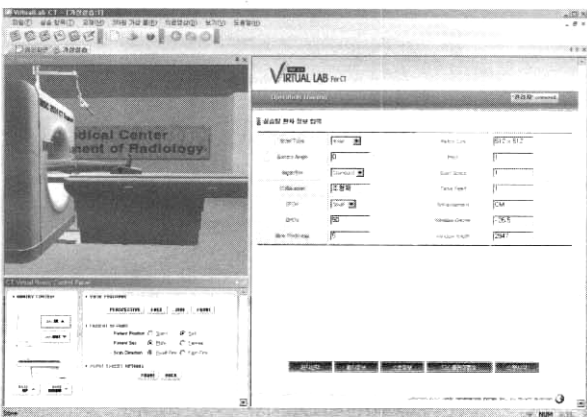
VirtualLab CT - [가상실습1]

VIRTUAL LAB For CT

Operation Display

실습할 환자 정보 입력

Scan Type
Gantry Angle
Algorithm
Collimation
SFOV
DFOV
Slice Thickness

0
Standard
5.0mm
Small
50
5

Matrix Size
Pitch
Scan Space
Table Feed
Window Name
Window Center
Window Width

512 × 512
1
1
1
CM
-15.5
2947

dical Center
ment of Radiology

CT Virtual Room Control Panel

VIEW POSITIONS
PERSPECTIVE
SIDE
TOP
FRONT

PATIENT OPTIONS
Patient Position
Patient Sex
Scan Direction

Supine
Prone
Male
Female
Head First
Feet First

Done
NUM